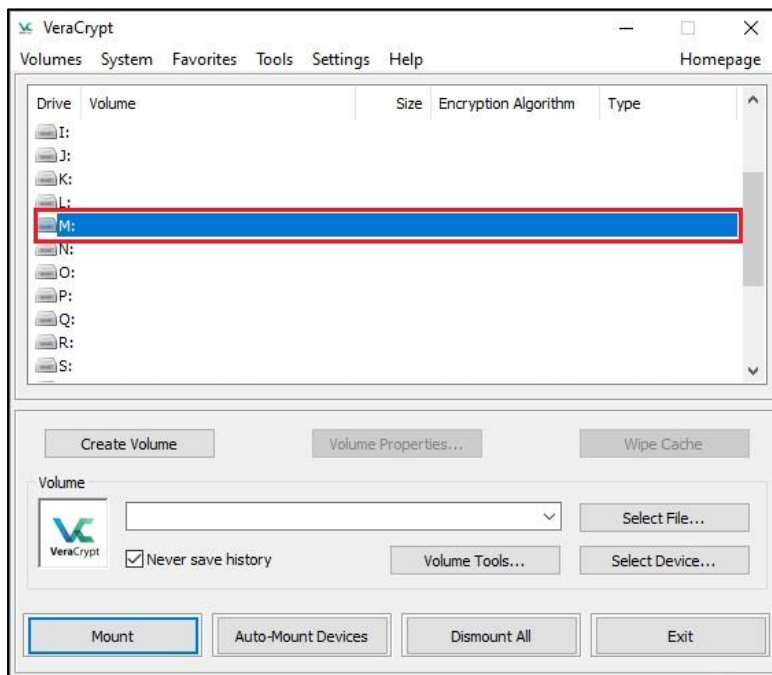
VeraCrypt

Volumes System Favorites Tools Settings Help Homepage

| Drive | Volume | Size | Encryption Algorithm | Type |
|---|---|---|---|---|
| I: | | | | |
| J: | | | | |
| K: | | | | |
| L: | | | | |
| M: | | | | |
| N: | | | | |
| O: | | | | |
| P: | | | | |
| Q: | | | | |
| R: | | | | |
| S: | | | | |

Create Volume
Volume Properties...
Wipe Cache

Volume

VeraCrypt

Select File...

Never save history

Volume Tools...

Select Device...

Mount
Auto-Mount Devices
Dismount All
Exit